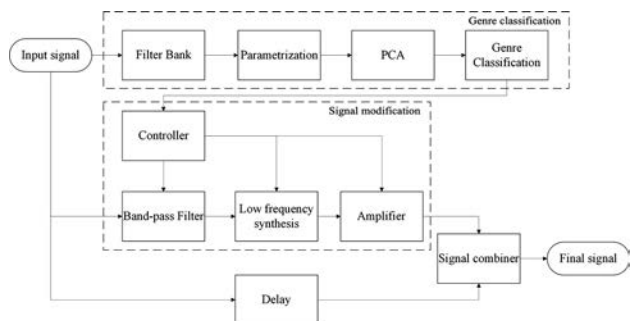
Genre classification

Input signal

Filter Bank

Parametrization

PCA

Genre Classification

Signal modification

Controller

Band-pass Filter

Low frequency synthesis

Amplifier

Signal combiner

Final signal

Delay